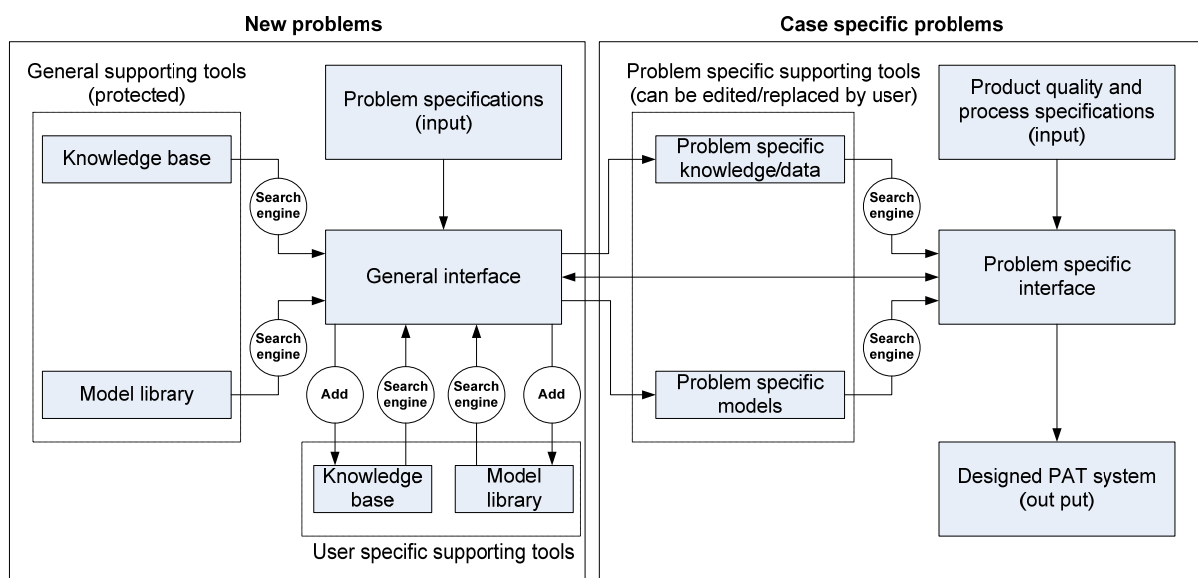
New problems

Case specific problems

General supporting tools (protected)

Knowledge base

Search engine

Model library

Search engine

Problem specifications (input)

General interface

Add

Search engine

Search engine

Add

Knowledge base

Model library

User specific supporting tools

Problem specific supporting tools (can be edited/replaced by user)

Problem specific knowledge/data

Search engine

Problem specific models

Search engine

Product quality and process specifications (input)

Problem specific interface

Designed PAT system (out put)